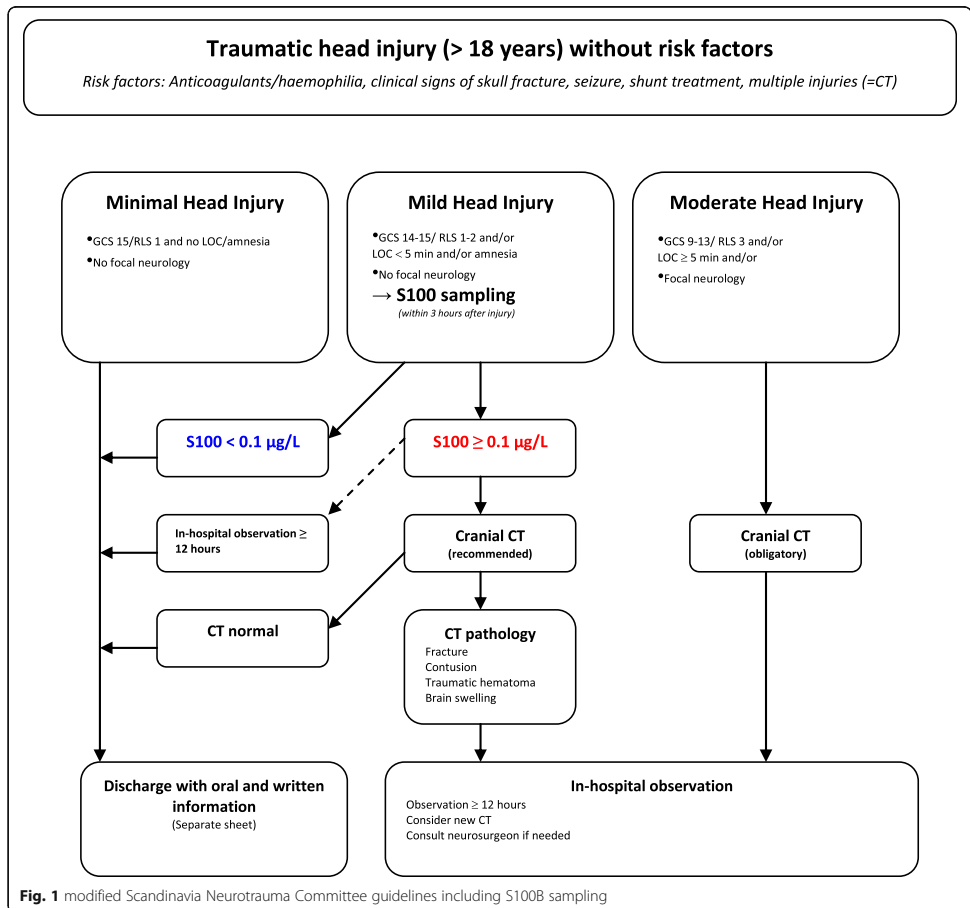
Traumatic head injury (> 18 years) without risk factors

Risk factors: Anticoagulants/haemophilia, clinical signs of skull fracture, seizure, shunt treatment, multiple injuries (=CT)

Minimal Head Injury

•GCS 15/RLS 1 and no LOC/amnesia
•No focal neurology

Mild Head Injury

•GCS 14-15/ RLS 1-2 and/or LOC < 5 min and/or amnesia
•No focal neurology
→ S100 sampling
(within 3 hours after injury)

Moderate Head Injury

•GCS 9-13/ RLS 3 and/or LOC ≥ 5 min and/or
•Focal neurology

S100 < 0.1 μg/L

S100 ≥ 0.1 μg/L

In-hospital observation ≥ 12 hours

Cranial CT
(recommended)

Cranial CT
(obligatory)

CT normal

CT pathology
Fracture
Contusion
Traumatic hematoma
Brain swelling

Discharge with oral and written information
(Separate sheet)

In-hospital observation
Observation ≥ 12 hours
Consider new CT
Consult neurosurgeon if needed

Fig. 1 modified Scandinavia Neurotrauma Committee guidelines including S100B sampling